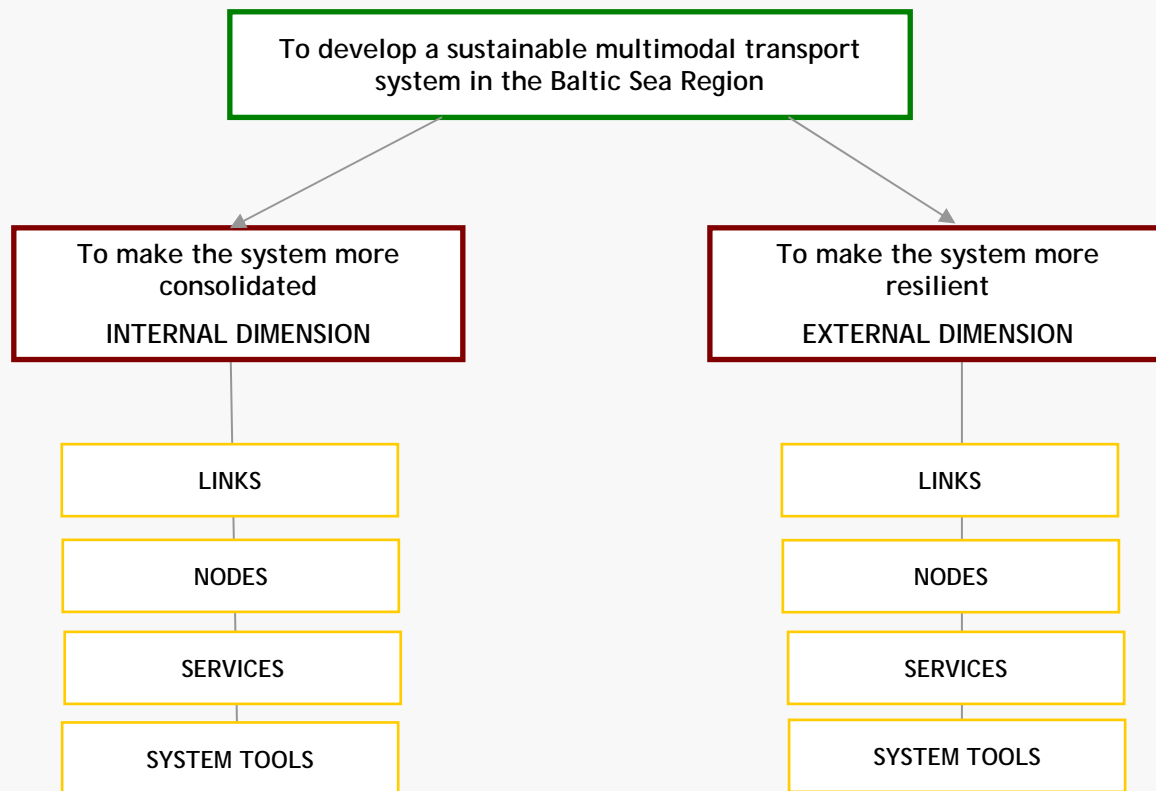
To develop a sustainable multimodal transport system in the Baltic Sea Region

To make the system more consolidated

INTERNAL DIMENSION

LINKS

NODES

SERVICES

SYSTEM TOOLS

To make the system more resilient

EXTERNAL DIMENSION

LINKS

NODES

SERVICES

SYSTEM TOOLS